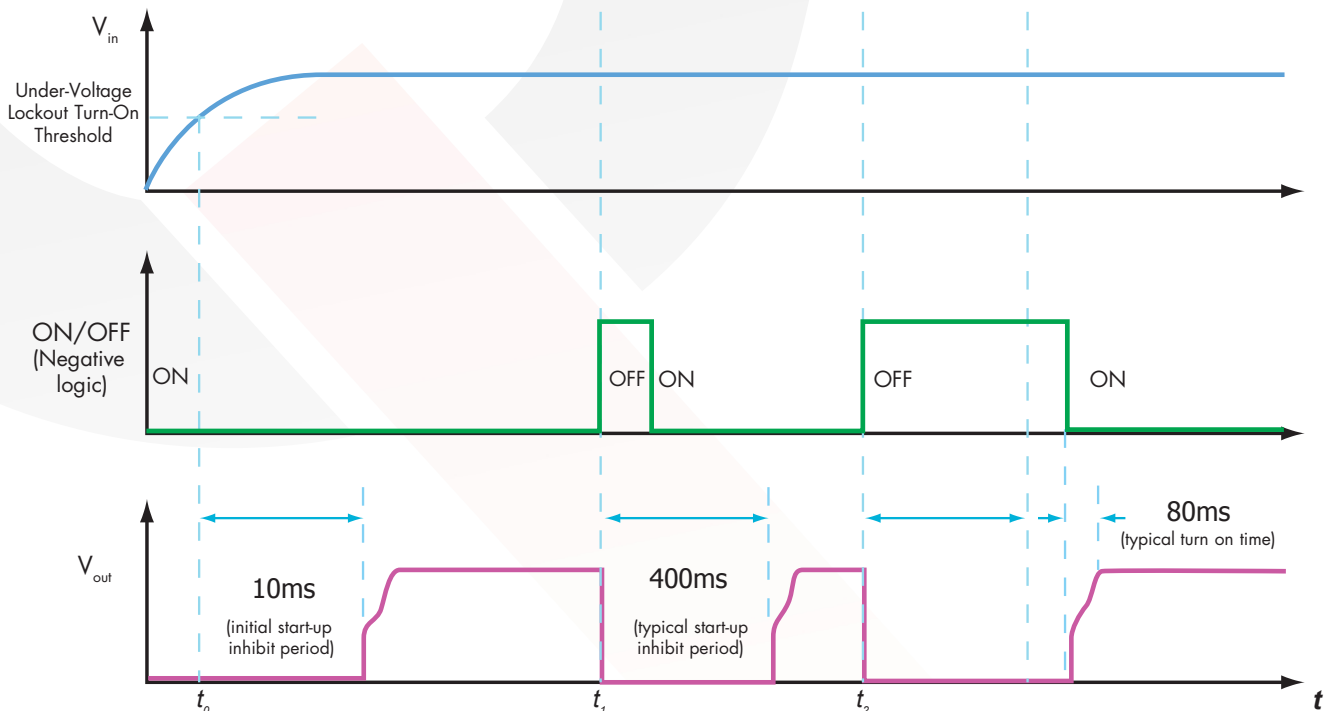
$V_{in}$

Under-Voltage Lockout Turn-On Threshold

ON/OFF (Negative logic)

ON

OFF ON

OFF

ON

$V_{out}$

10ms

(initial start-up inhibit period)

400ms

(typical start-up inhibit period)

80ms

(typical turn on time)

$t_0$

$t_1$

$t_2$

$t$